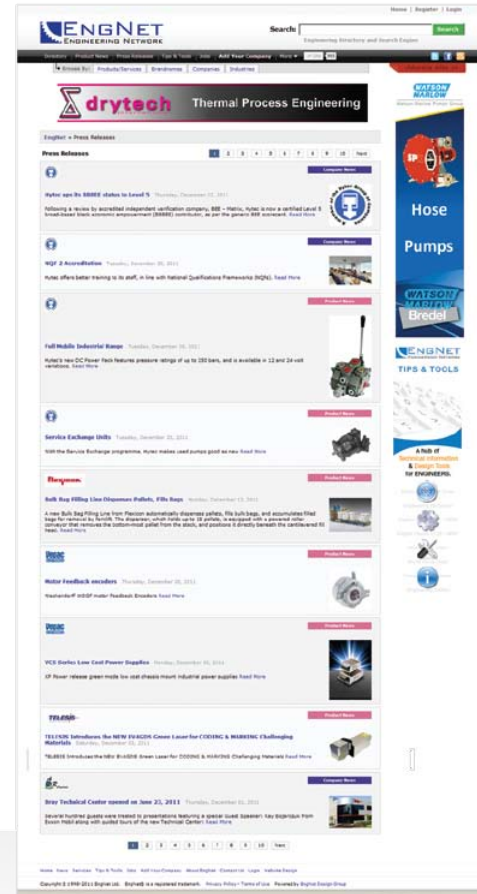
Home | Register | Login

ENGNET
ENGINEERING NETWORK

Search
Search
Engineering Directory and Search Engine

Directory Product News Press Releases Tips & Tools Jobs Add Your Company More

Browse By: Products/Services Brandnames Companies Industries

drytech Thermal Process Engineering

EngNet > Press Releases

Press Releases

1 2 3 4 5 6 7 8 9 10 Next

Company News
Hytec ups its BBBEE status to Level 5 Thursday, December 22, 2011
Following a review by accredited independent verification company, BEE – Matrix, Hytec is now a certified Level 5 broad-based black economic empowerment (BBBEE) contributor, as per the generic BEE scorecard. Read More

Company News
NQF 2 Accreditation Tuesday, December 20, 2011
Hytec offers better training to its staff, in line with National Qualifications Frameworks (NQF). Read More

Product News
Full Mobile Industrial Range Tuesday, December 20, 2011
Hytec's new DC Power Pack features pressure ratings of up to 250 bars, and is available in 12 and 24 volt variations. Read More

Product News
Service Exchange Units Tuesday, December 20, 2011
With the Service Exchange programme, Hytec makes used pumps good as new Read More

Product News
Bulk Bag Filling Line Dispenses Pallets, Fills Bags Monday, December 19, 2011
A new Bulk Bag Filling Line from Flexicon automatically dispenses pallets, fills bulk bags, and accumulates filled bags for removal by forklift. The dispenser, which holds up to 18 pallets, is equipped with a powered roller conveyor that removes the bottom-most pallet from the stack, and positions it directly beneath the cantilevered fill head. Read More

Product News
Motor Feedback encoders Tuesday, December 20, 2011
Heidenhain's motor feedback Encoders Read More

Product News
VCS Series Low Cost Power Supplies Tuesday, December 20, 2011
XP Power release green mode low cost chassis mount industrial power supplies Read More

Product News
TELESIS Introduces the NEW EV4G05 Green Laser for CODING & MARKING Challenging Materials Saturday, December 03, 2011
TELESIS Introduces the NEW EV4G05 Green Laser for CODING & MARKING Challenging Materials Read More

Company News
Bray Technical Center opened on June 22, 2011 Thursday, December 01, 2011
Several hundred guests were treated to presentations featuring a special guest Speaker: Ray Bojarczyk from Exxon Mobil along with guided tours of the new Technical Center! Read More

1 2 3 4 5 6 7 8 9 10 Next

Home News Services Tips & Tools Jobs Add Your Company About EngNet Contact Us Login Website Design
Copyright © 1998-2011 EngNet Ltd. EngNet® is a registered trademark. Privacy Policy | Terms of Use Powered by EngNet Design Group

WATSON MARLOW
Watson-Marlow Pumps Group
Hose Pumps
WATSON MARLOW Bredel

ENGNET
TIPS & TOOLS
A Hub of Technical Information & Design Tools for ENGINEERS.